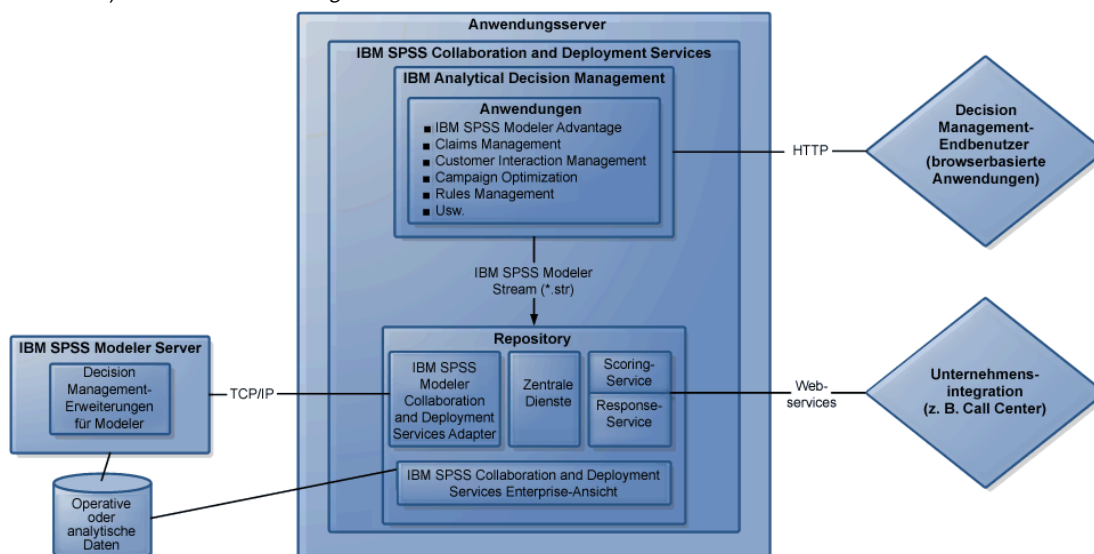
Anwendungsserver

IBM SPSS Collaboration and Deployment Services

IBM Analytical Decision Management

Anwendungen
■ IBM SPSS Modeler Advantage
■ Claims Management
■ Customer Interaction Management
■ Campaign Optimization
■ Rules Management
■ Usw.

HTTP

Decision Management-Endbenutzer (browserbasierte Anwendungen)

IBM SPSS Modeler Stream (*.str)

Repository

IBM SPSS Modeler Server

Decision Management-Erweiterungen für Modeler

TCP/IP

IBM SPSS Modeler Collaboration and Deployment Services Adapter

Zentrale Dienste

Scoring-Service

Response-Service

Web-services

Unternehmens-integration (z. B. Call Center)

IBM SPSS Collaboration and Deployment Services Enterprise-Ansicht

Operative oder analytische Daten